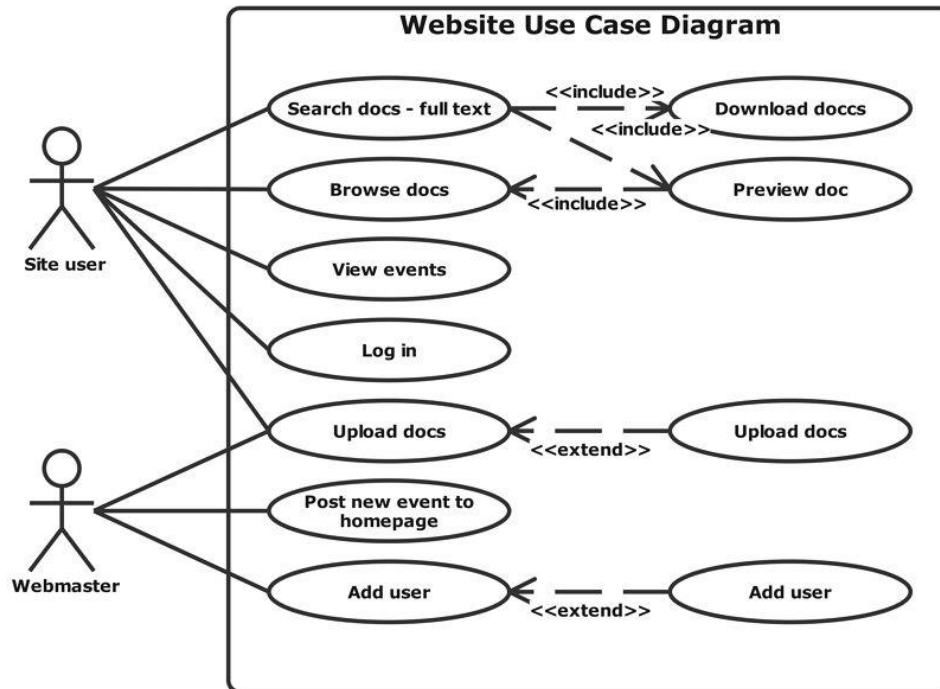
Website Use Case Diagram

Site user

Webmaster

Search docs - full text

<<include>>

Download doccs

<<include>>

Browse docs

Preview doc

<<include>>

View events

Log in

Upload docs

<<extend>>

Upload docs

Post new event to homepage

Add user

<<extend>>

Add user